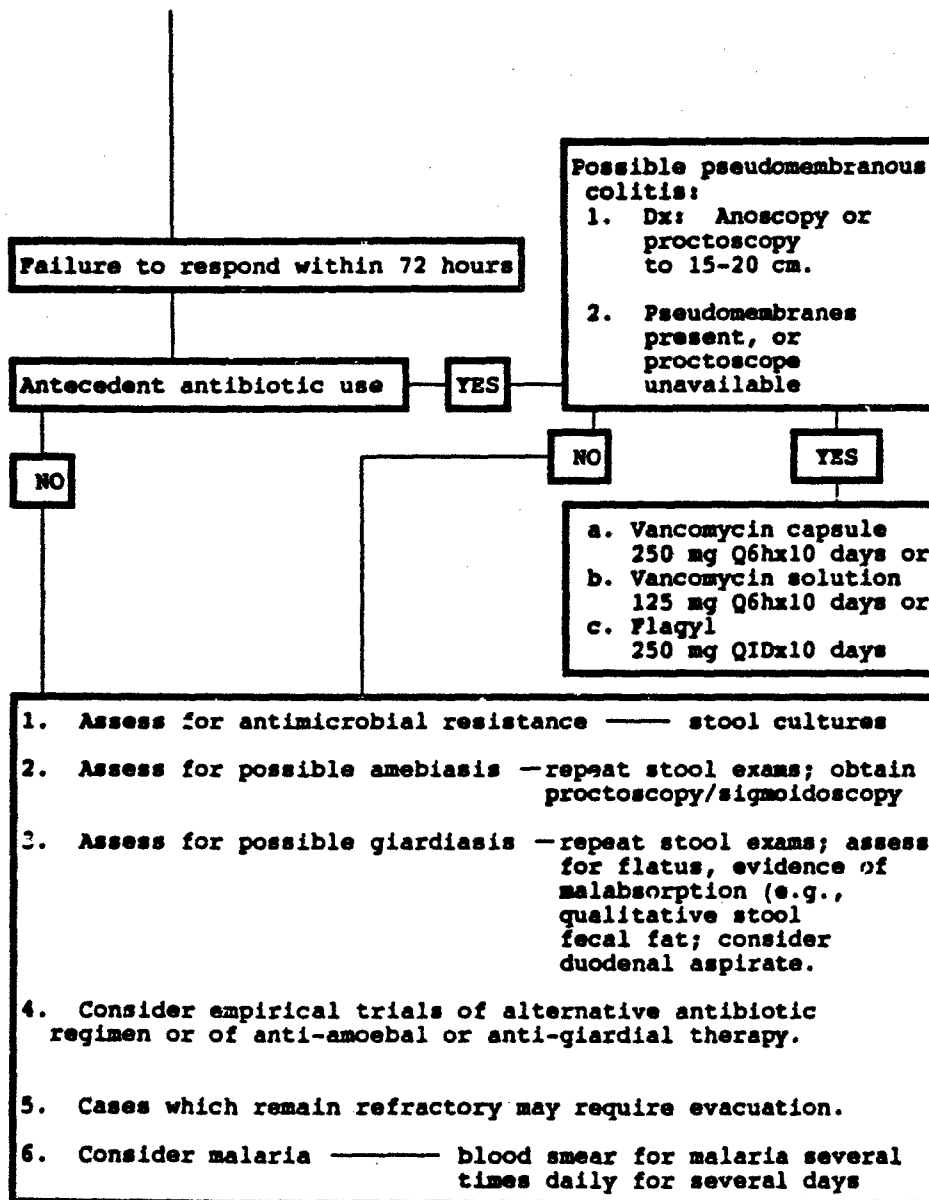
Possible pseudomembranous colitis:
1. Dx: Anoscopy or proctoscopy to 15-20 cm.

2. Pseudomembranes present, or proctoscope unavailable

Failure to respond within 72 hours

Antecedent antibiotic use

YES

NO

NO

YES

a. Vancomycin capsule 250 mg Q6hx10 days or
b. Vancomycin solution 125 mg Q6hx10 days or
c. Flagyl 250 mg QIDx10 days

1. Assess for antimicrobial resistance —— stool cultures

2. Assess for possible amebiasis —repeat stool exams; obtain proctoscopy/sigmoidoscopy

3. Assess for possible giardiasis —repeat stool exams; assess for flatus, evidence of malabsorption (e.g., qualitative stool fecal fat; consider duodenal aspirate.

4. Consider empirical trials of alternative antibiotic regimen or of anti-amoebal or anti-giardial therapy.

5. Cases which remain refractory may require evacuation.

6. Consider malaria ——— blood smear for malaria several times daily for several days